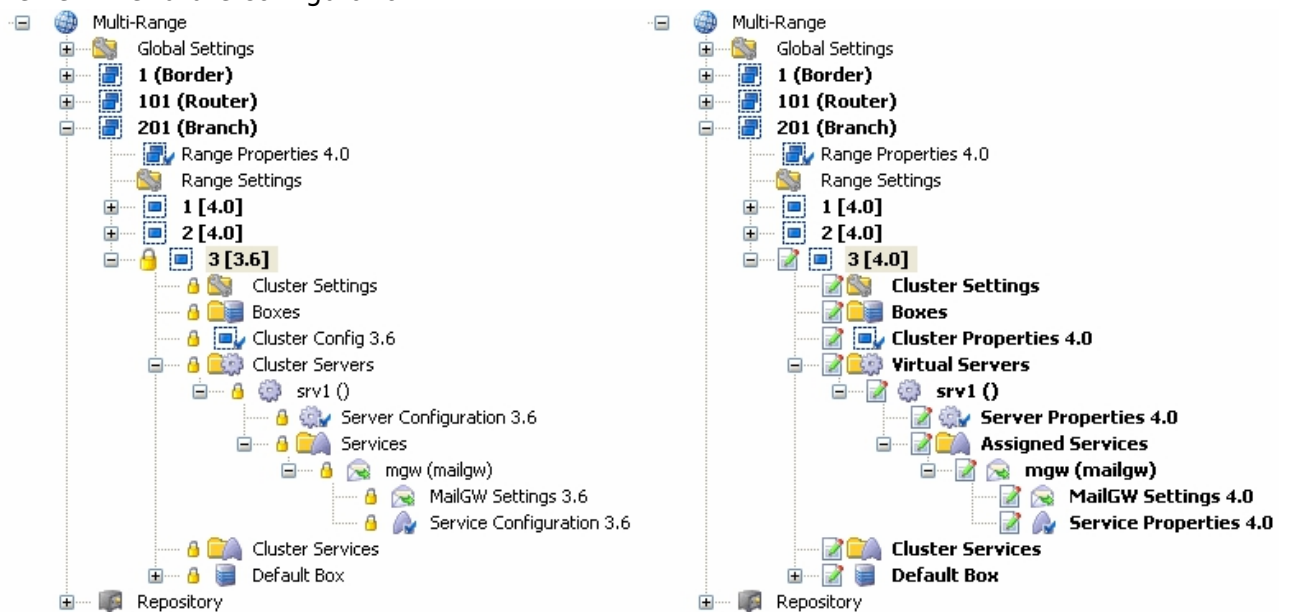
Multi-Range
Global Settings
1 (Border)
101 (Router)
201 (Branch)
Range Properties 4.0
Range Settings
1 [4.0]
2 [4.0]
3 [3.6]
Cluster Settings
Boxes
Cluster Config 3.6
Cluster Servers
srv1 ()
Server Configuration 3.6
Services
mgw (mailgw)
MailGW Settings 3.6
Service Configuration 3.6
Cluster Services
Default Box
Repository

Multi-Range
Global Settings
1 (Border)
101 (Router)
201 (Branch)
Range Properties 4.0
Range Settings
1 [4.0]
2 [4.0]
3 [4.0]
Cluster Settings
Boxes
Cluster Properties 4.0
Virtual Servers
srv1 ()
Server Properties 4.0
Assigned Services
mgw (mailgw)
MailGW Settings 4.0
Service Properties 4.0
Cluster Services
Default Box
Repository